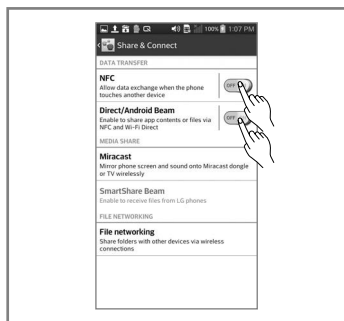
100% 1:07 PM

Share & Connect

DATA TRANSFER

NFC
Allow data exchange when the phone touches another device

OFF

Direct/Android Beam
Enable to share app contents or files via NFC and Wi-Fi Direct

OFF

MEDIA SHARE

Miracast
Mirror phone screen and sound onto Miracast dongle or TV wirelessly

SmartShare Beam
Enable to receive files from LG phones

FILE NETWORKING

File networking
Share folders with other devices via wireless connections